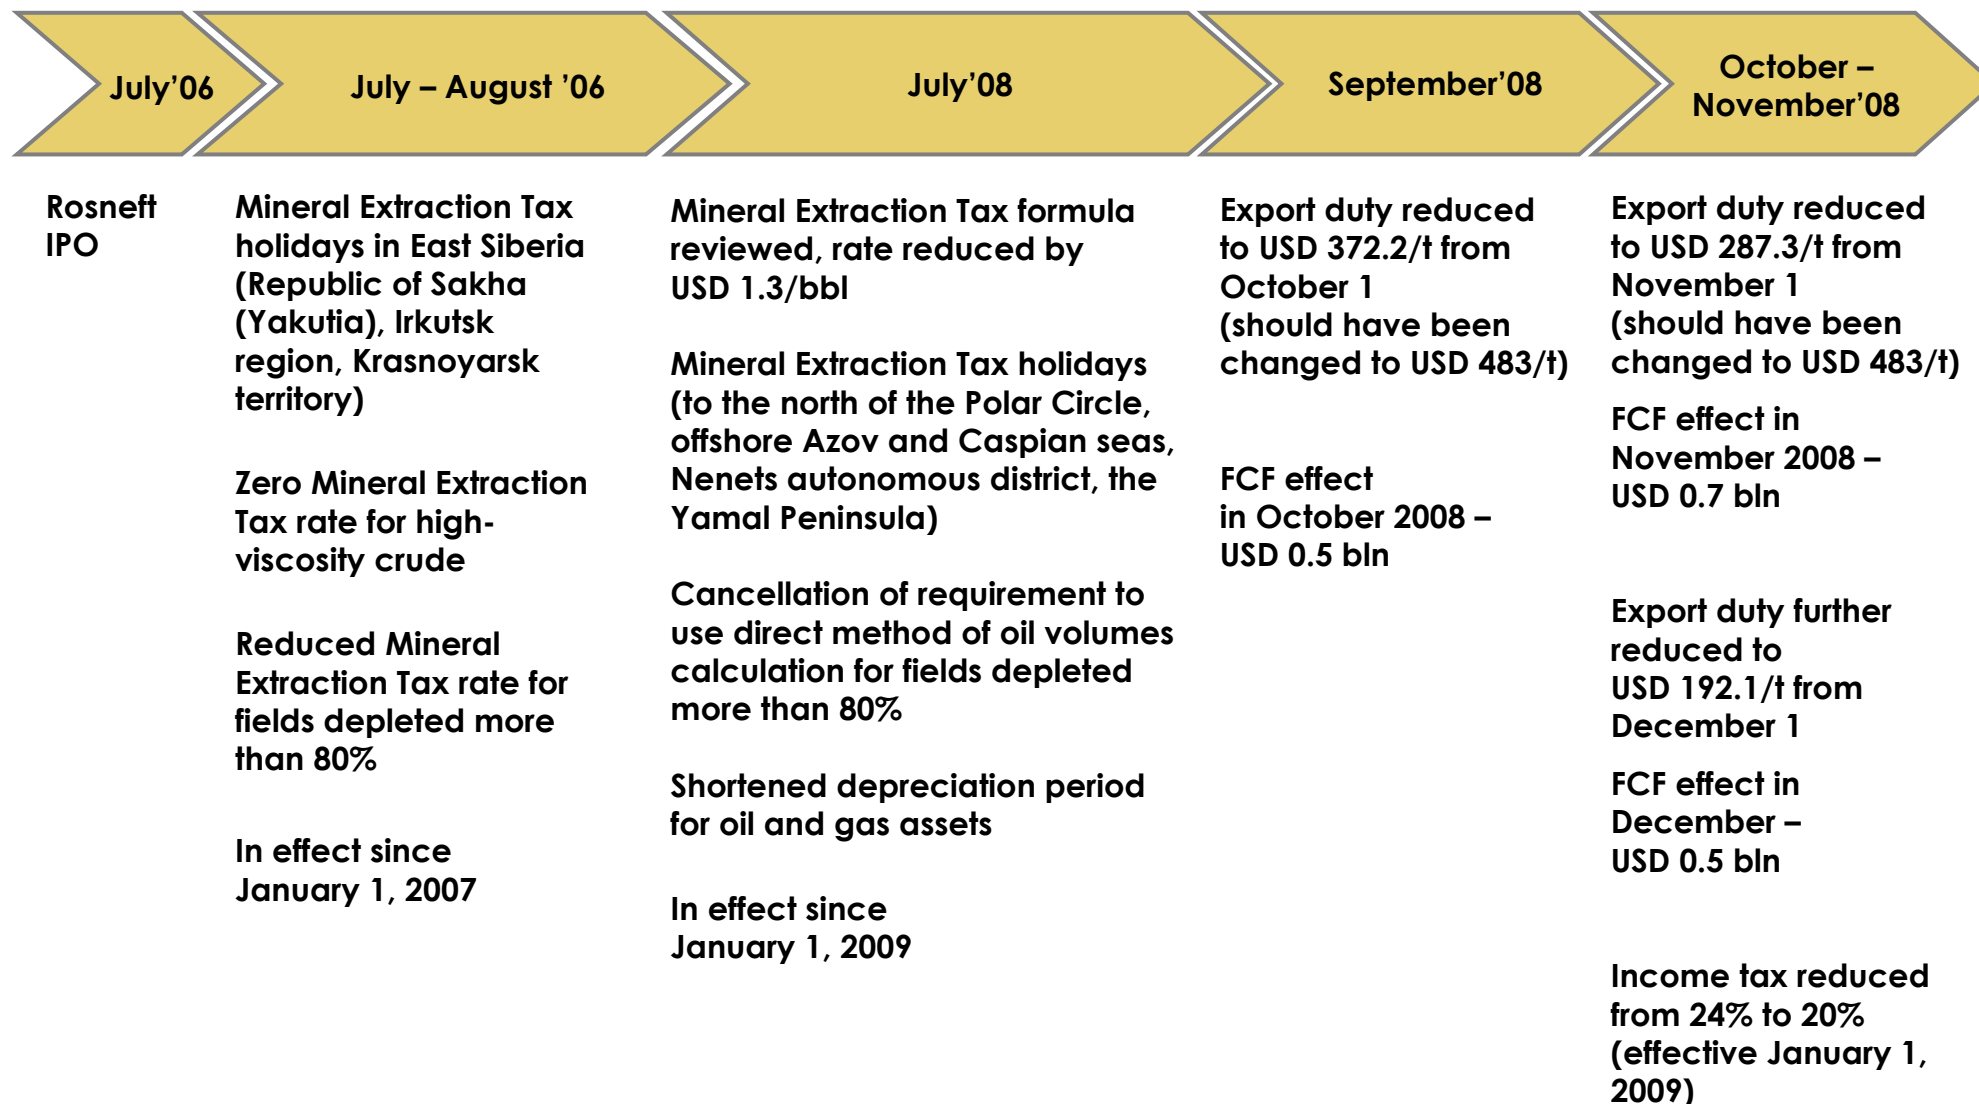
July'06

Rosneft IPO

July – August '06

Mineral Extraction Tax holidays in East Siberia (Republic of Sakha (Yakutia), Irkutsk region, Krasnoyarsk territory)

Zero Mineral Extraction Tax rate for high-viscosity crude

Reduced Mineral Extraction Tax rate for fields depleted more than 80%

In effect since January 1, 2007

July'08

Mineral Extraction Tax formula reviewed, rate reduced by USD 1.3/bbl

Mineral Extraction Tax holidays (to the north of the Polar Circle, offshore Azov and Caspian seas, Nenets autonomous district, the Yamal Peninsula)

Cancellation of requirement to use direct method of oil volumes calculation for fields depleted more than 80%

Shortened depreciation period for oil and gas assets

In effect since January 1, 2009

September'08

Export duty reduced to USD 372.2/t from October 1 (should have been changed to USD 483/t)

FCF effect in October 2008 – USD 0.5 bln

October – November'08

Export duty reduced to USD 287.3/t from November 1 (should have been changed to USD 483/t)

FCF effect in November 2008 – USD 0.7 bln

Export duty further reduced to USD 192.1/t from December 1

FCF effect in December – USD 0.5 bln

Income tax reduced from 24% to 20% (effective January 1, 2009)